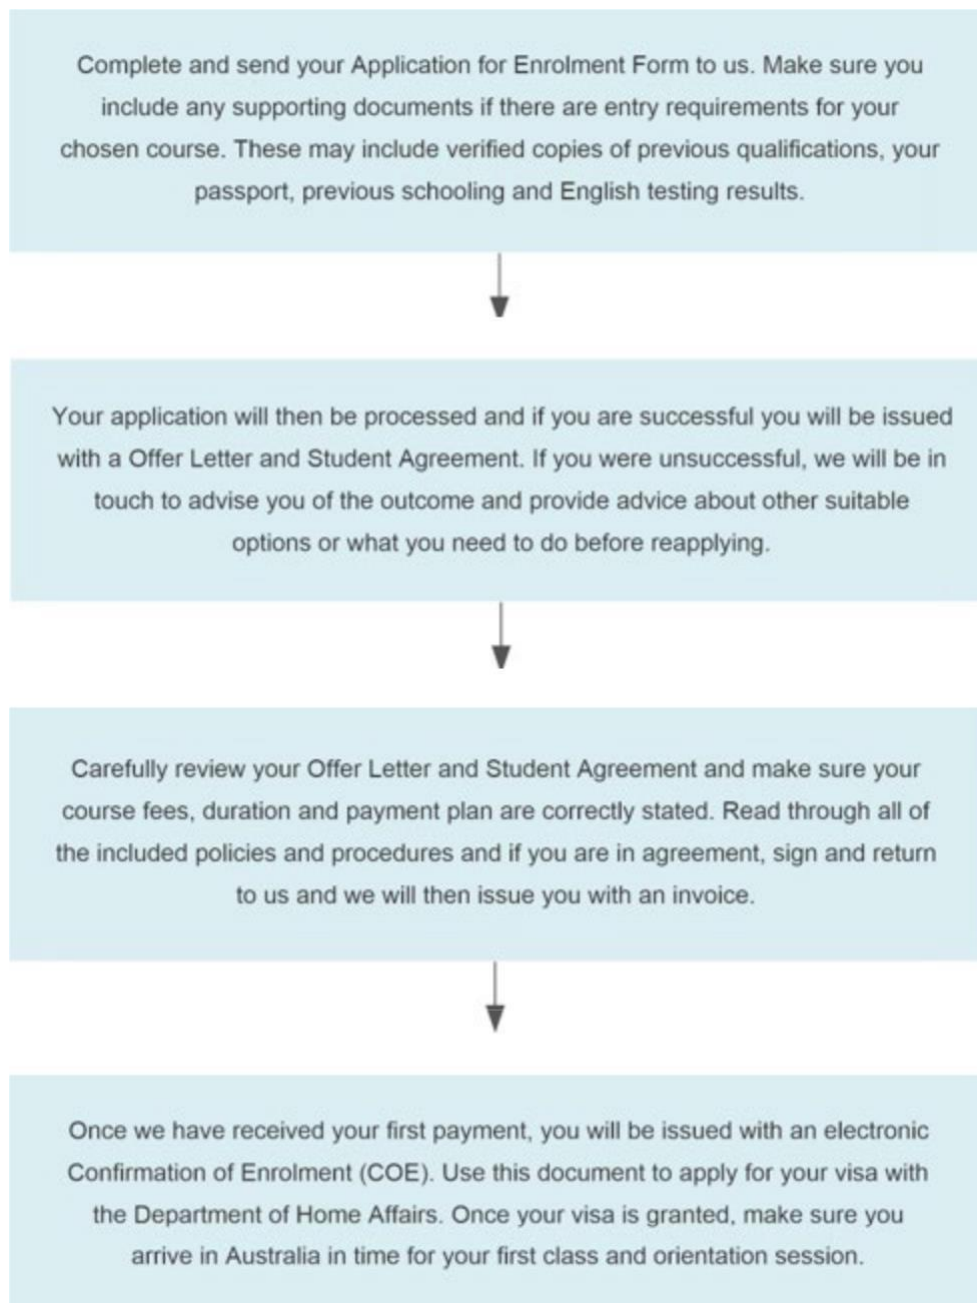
Complete and send your Application for Enrolment Form to us. Make sure you include any supporting documents if there are entry requirements for your chosen course. These may include verified copies of previous qualifications, your passport, previous schooling and English testing results.

Your application will then be processed and if you are successful you will be issued with a Offer Letter and Student Agreement. If you were unsuccessful, we will be in touch to advise you of the outcome and provide advice about other suitable options or what you need to do before reapplying.

Carefully review your Offer Letter and Student Agreement and make sure your course fees, duration and payment plan are correctly stated. Read through all of the included policies and procedures and if you are in agreement, sign and return to us and we will then issue you with an invoice.

Once we have received your first payment, you will be issued with an electronic Confirmation of Enrolment (COE). Use this document to apply for your visa with the Department of Home Affairs. Once your visa is granted, make sure you arrive in Australia in time for your first class and orientation session.